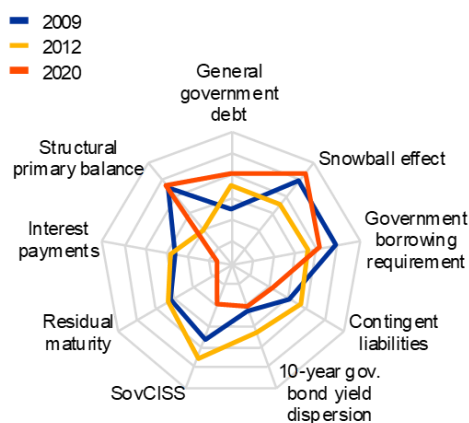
2009
2012
2020

General government debt

Snowball effect

Government borrowing requirement

Contingent liabilities

10-year gov. bond yield dispersion

SovCISS

Residual maturity

Interest payments

Structural primary balance